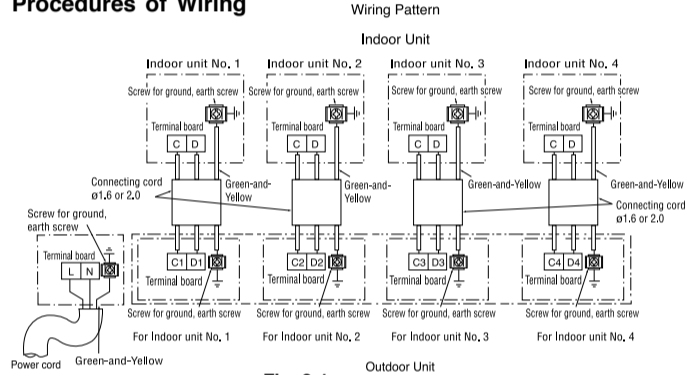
Procedures of Wiring

Wiring Pattern

Indoor Unit

Indoor unit No. 1

Indoor unit No. 2

Indoor unit No. 3

Indoor unit No. 4

Screw for ground, earth screw

Screw for ground, earth screw

Screw for ground, earth screw

Screw for ground, earth screw

Terminal board

Terminal board

Terminal board

Terminal board

C D

C D

C D

C D

Connecting cord ø1.6 or 2.0

Green-and-Yellow

Green-and-Yellow

Green-and-Yellow

Connecting cord ø1.6 or 2.0

Screw for ground, earth screw

Terminal board

L N

C1 D1

C2 D2

C3 D3

C4 D4

Terminal board

Terminal board

Terminal board

Terminal board

Screw for ground, earth screw

Screw for ground, earth screw

Screw for ground, earth screw

Screw for ground, earth screw

For Indoor unit No. 1

For Indoor unit No. 2

For Indoor unit No. 3

For Indoor unit No. 4

Power cord

Green-and-Yellow

Outdoor Unit